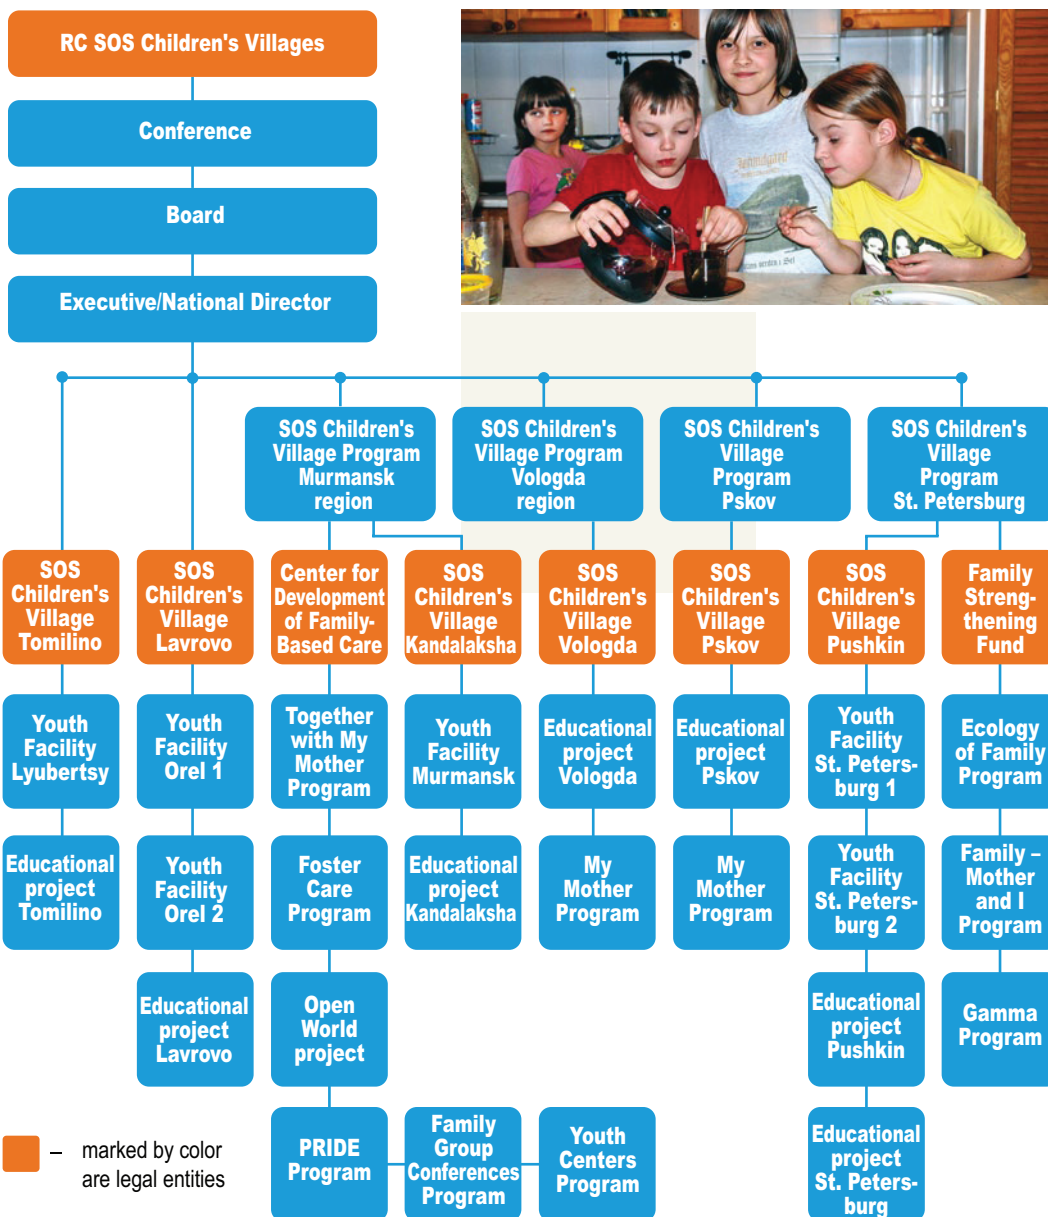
RC SOS Children's Villages

Conference

Board

Executive/National Director

SOS Children's Village Program Murmansk region

SOS Children's Village Program Vologda region

SOS Children's Village Program Pskov

SOS Children's Village Program St. Petersburg

SOS Children's Village Tomilino

Youth Facility Lyubertsy

Educational project Tomilino

SOS Children's Village Lavrovo

Youth Facility Orel 1

Youth Facility Orel 2

Educational project Lavrovo

Center for Development of Family-Based Care

Together with My Mother Program

Foster Care Program

Open World project

PRIDE Program

Family Group Conferences Program

Youth Centers Program

SOS Children's Village Kandalaksha

Youth Facility Murmansk

Educational project Kandalaksha

SOS Children's Village Vologda

Educational project Vologda

My Mother Program

SOS Children's Village Pskov

Educational project Pskov

My Mother Program

SOS Children's Village Pushkin

Youth Facility St. Petersburg 1

Youth Facility St. Petersburg 2

Educational project Pushkin

Educational project St. Petersburg

Family Strengthening Fund

Ecology of Family Program

Family – Mother and I Program

Gamma Program

– marked by color are legal entities